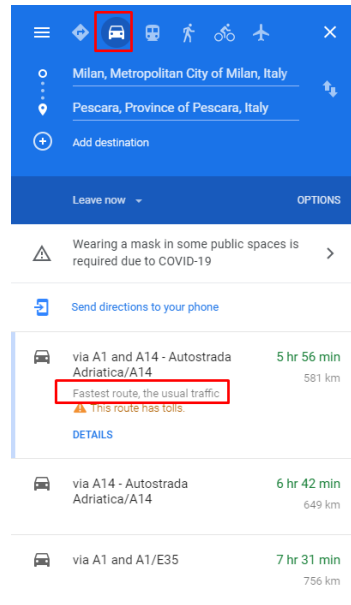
Milan, Metropolitan City of Milan, Italy

Pescara, Province of Pescara, Italy

Add destination

Leave now

OPTIONS

Wearing a mask in some public spaces is required due to COVID-19

Send directions to your phone

via A1 and A14 - Autostrada Adriatica/A14

5 hr 56 min

581 km

Fastest route, the usual traffic

This route has tolls.

DETAILS

via A14 - Autostrada Adriatica/A14

6 hr 42 min

649 km

via A1 and A1/E35

7 hr 31 min

756 km